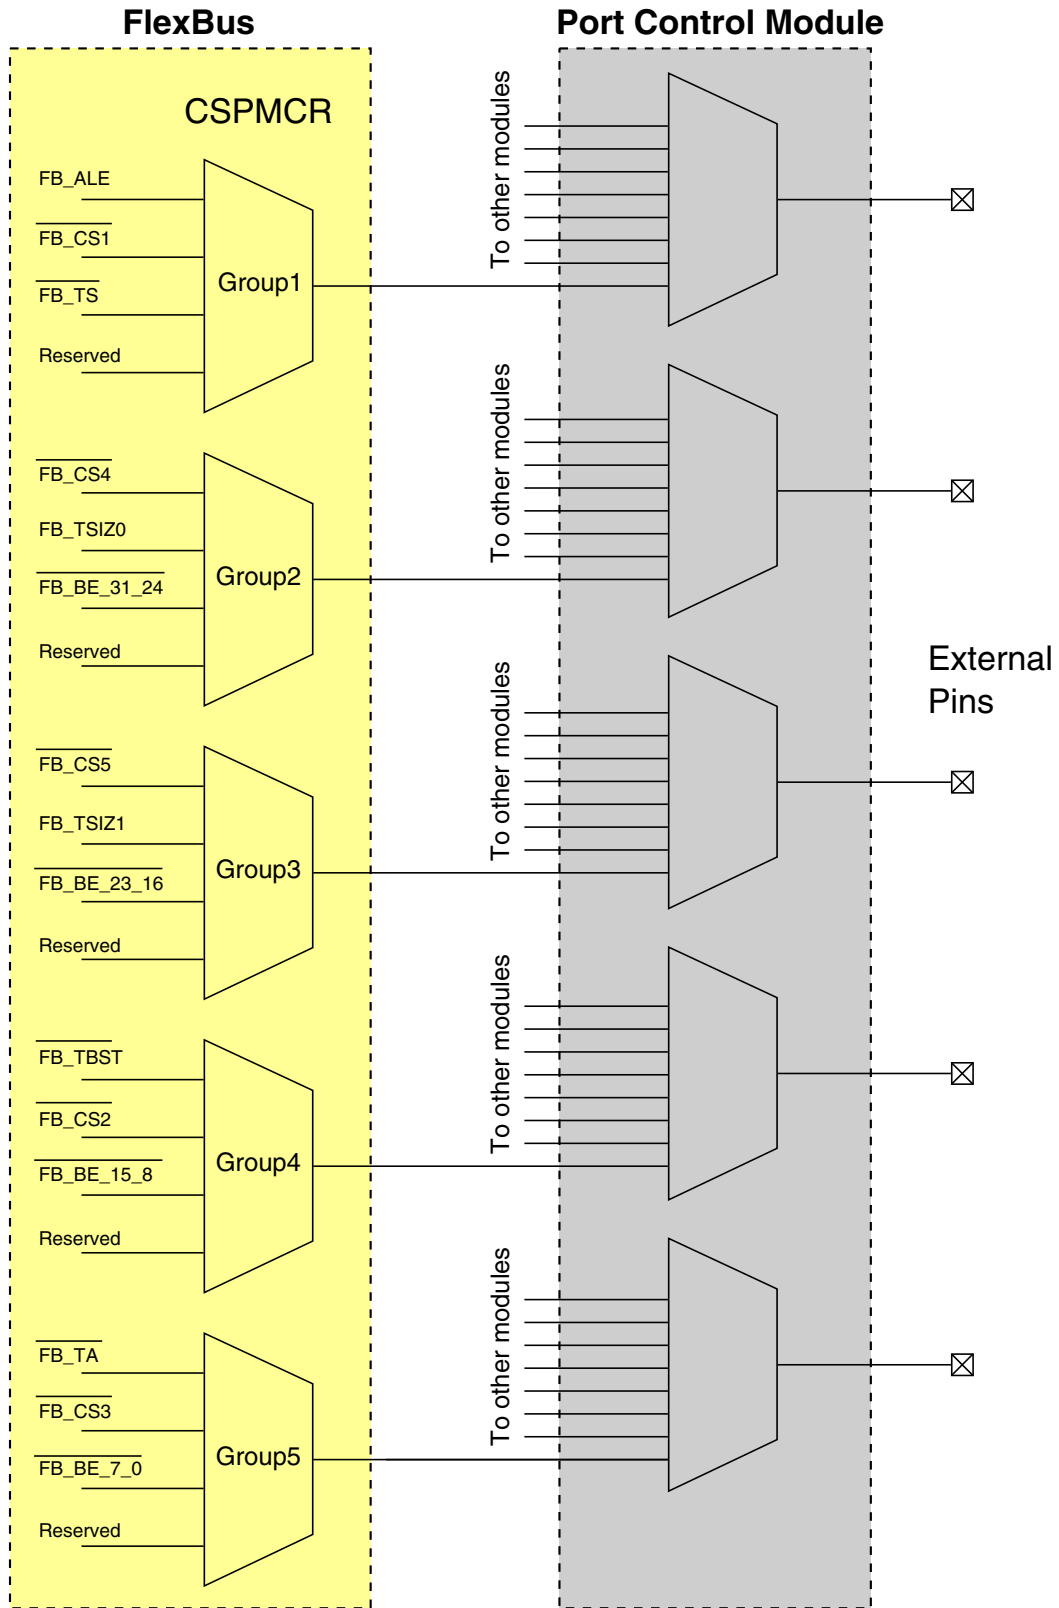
FlexBus

Port Control Module

CSPMCR

FB_ALE

FB_CS1

FB_TS

Reserved

Group1

To other modules

FB_CS4

FB_TSIZ0

FB_BE_31_24

Reserved

Group2

To other modules

FB_CS5

FB_TSIZ1

FB_BE_23_16

Reserved

Group3

To other modules

FB_TBST

FB_CS2

FB_BE_15_8

Reserved

Group4

To other modules

FB_TA

FB_CS3

FB_BE_7_0

Reserved

Group5

To other modules

External Pins